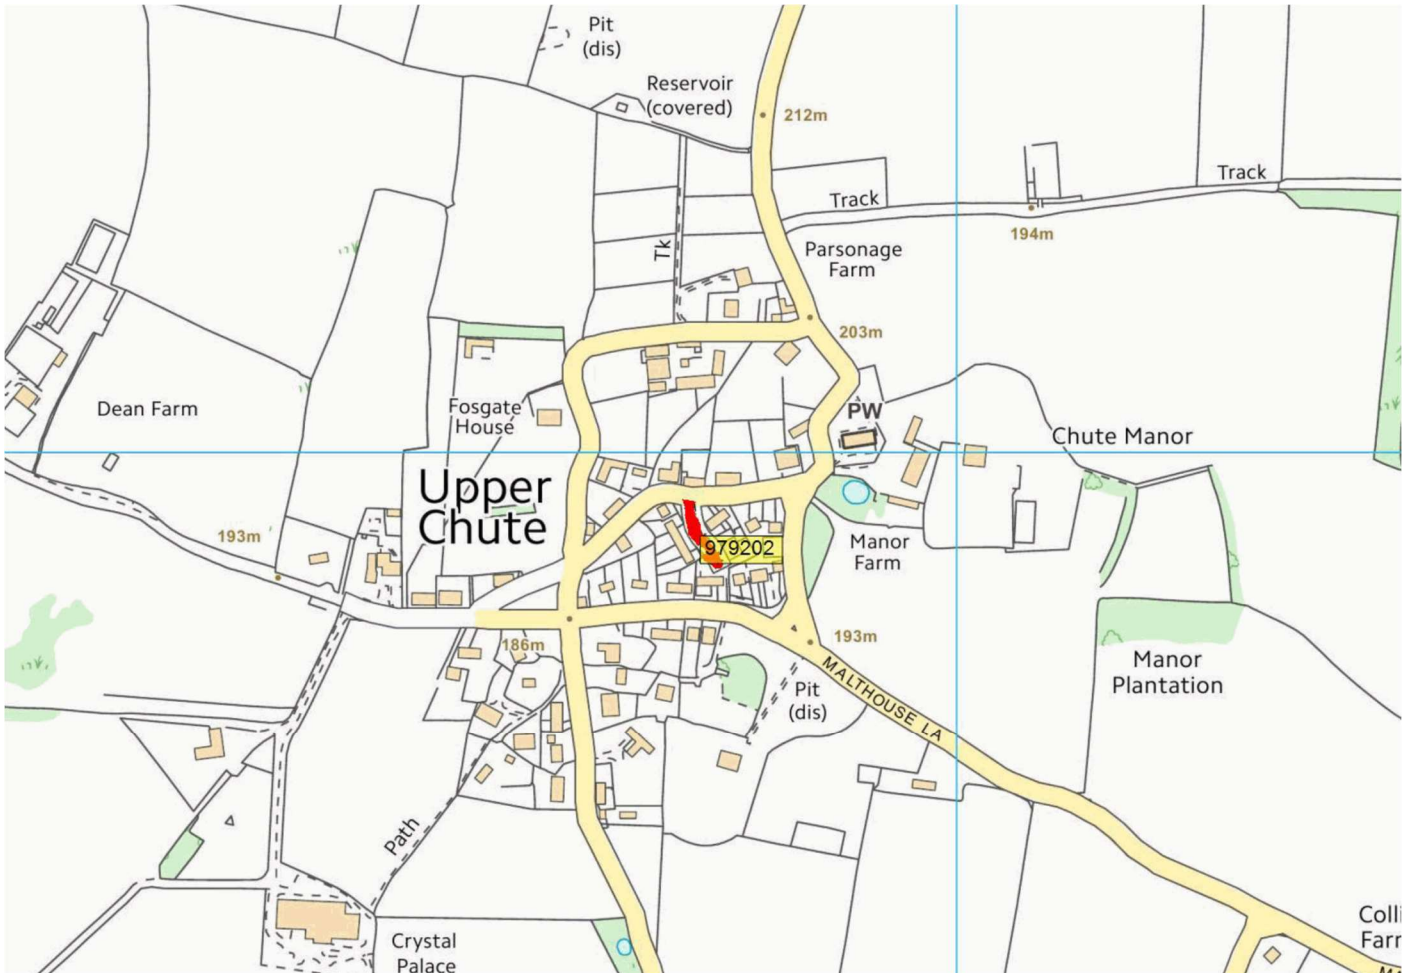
Pit (dis)

Reservoir (covered)

212m

Track

Track

194m

Tk

Parsonage Farm

203m

Dean Farm

Fosgate House

PW

Chute Manor

Upper Chute

193m

979202

Manor Farm

193m

186m

MALTHOUSE LA

Pit (dis)

Manor Plantation

Path

Crystal Palace

Colli Farr